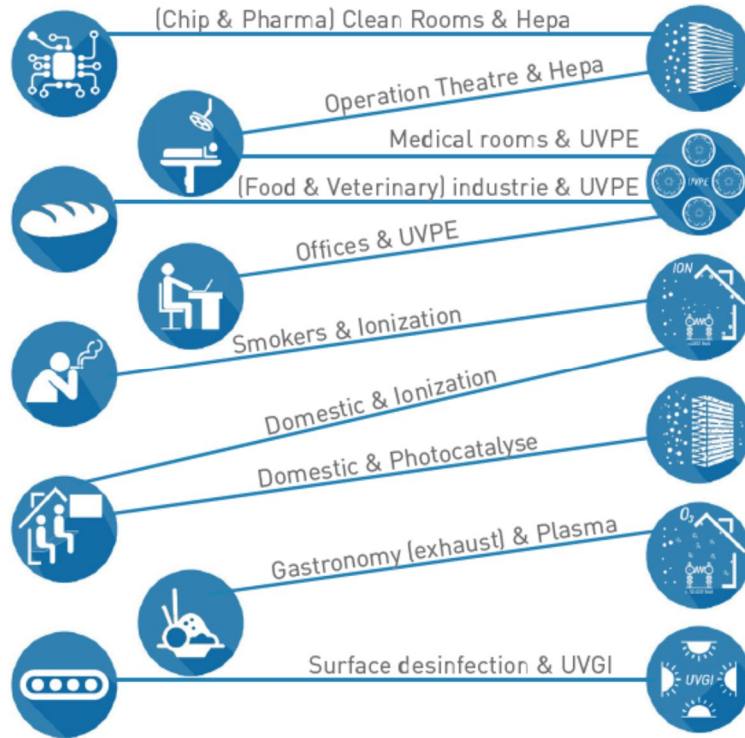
(Chip & Pharma) Clean Rooms & Hepa

Operation Theatre & Hepa

Medical rooms & UVPE

(Food & Veterinary) industrie & UVPE

UVPE

Offices & UVPE

ION

Smokers & Ionization

Domestic & Ionization

Domestic & Photocatalyse

$O_3$

Gastronomy (exhaust) & Plasma

Surface desinfection & UVGI

UVGI